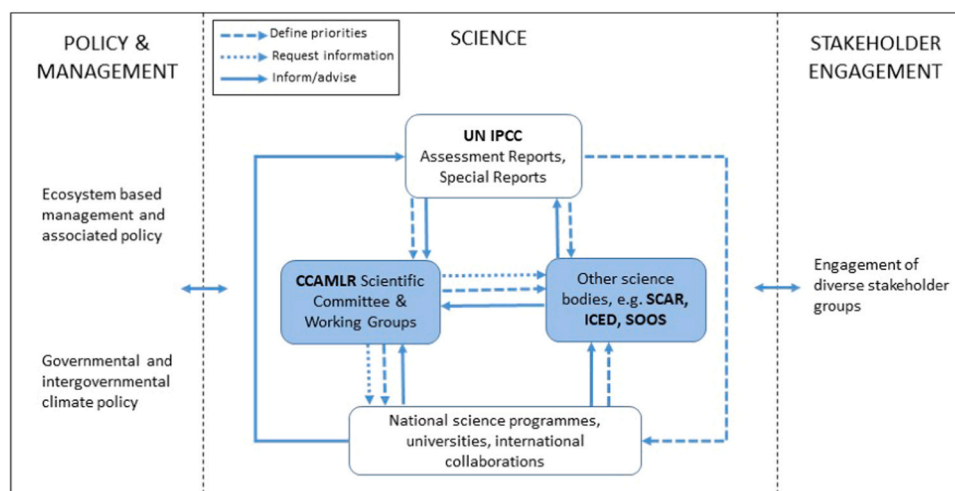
POLICY & MANAGEMENT

Define priorities
Request information
Inform/advise

SCIENCE

STAKEHOLDER ENGAGEMENT

Ecosystem based management and associated policy

Governmental and intergovernmental climate policy

UN IPCC
Assessment Reports, Special Reports

CCAMLR Scientific Committee & Working Groups

Other science bodies, e.g. SCAR, ICED, SOOS

National science programmes, universities, international collaborations

Engagement of diverse stakeholder groups